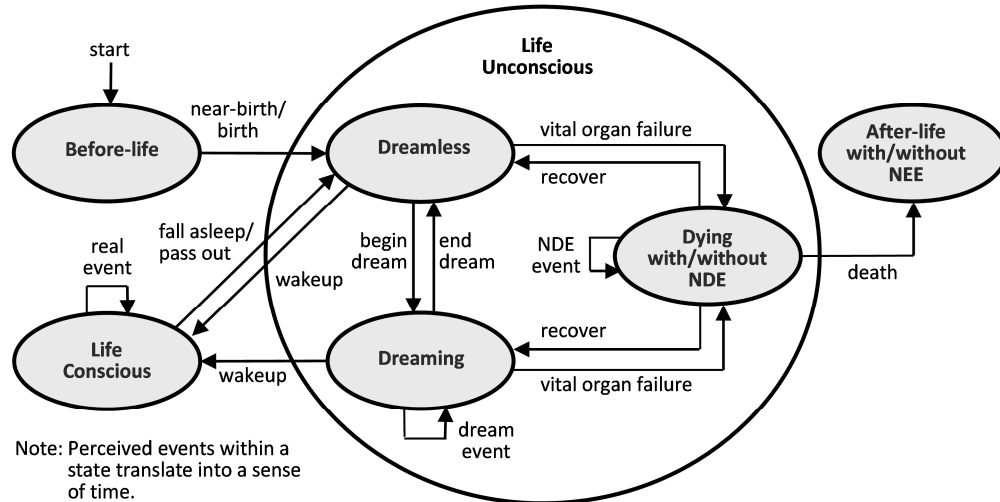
start

Before-life

near-birth/ birth

Life Unconscious

Dreamless

vital organ failure

recover

After-life with/without NEE

real event

fall asleep/ pass out

wakeup

begin dream

end dream

NDE event

Dying with/without NDE

death

Life Conscious

recover

Dreaming

wakeup

vital organ failure

dream event

Note: Perceived events within a state translate into a sense of time.